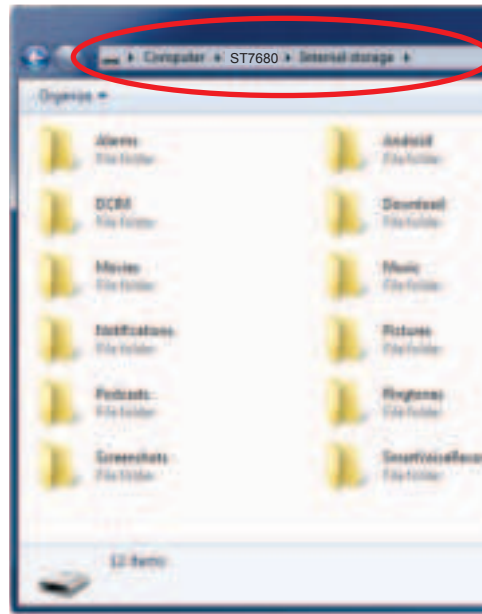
▸ Computer ▸ ST7680 ▸ Internal storage ▸

Organize ▾

Alarms
File folder

Android
File folder

DCIM
File folder

Download
File folder

Movies
File folder

Music
File folder

Notifications
File folder

Pictures
File folder

Podcasts
File folder

Ringtones
File folder

Screenshots
File folder

SmartVoiceRecor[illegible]
File folder

12 items